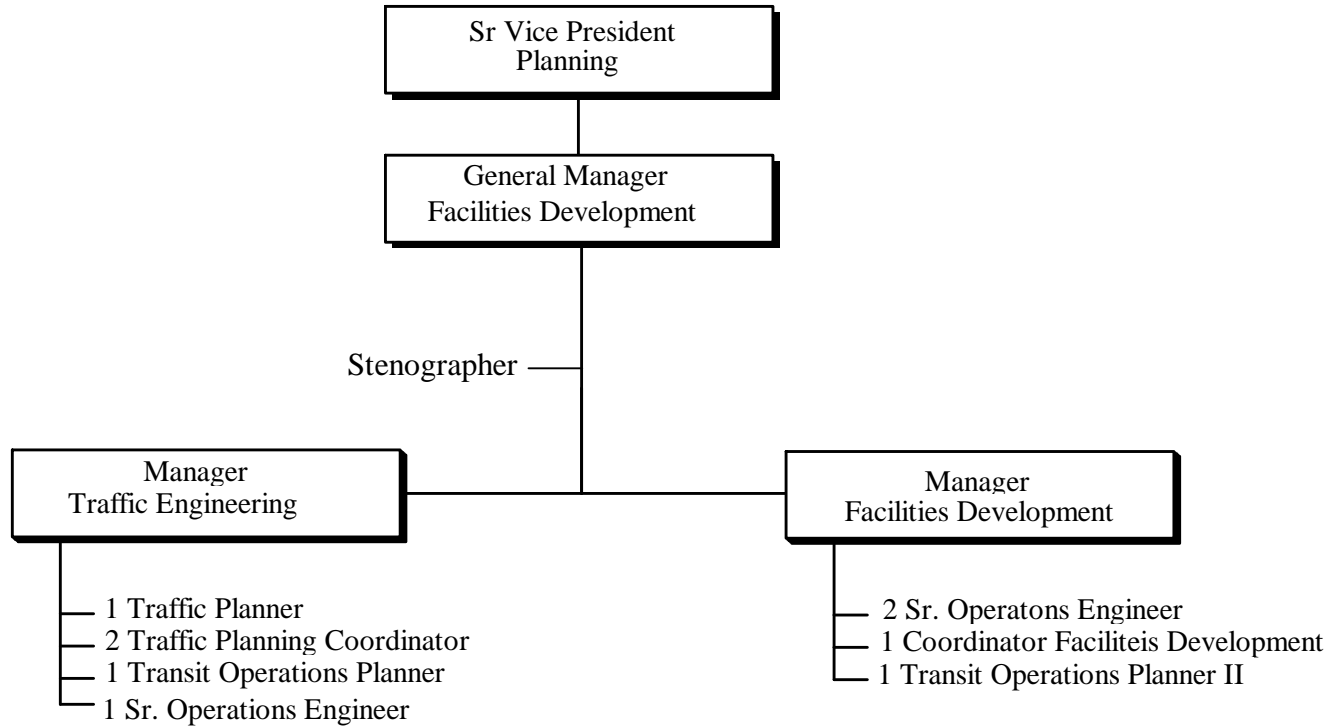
Sr Vice President
Planning

General Manager
Facilities Development

Stenographer

Manager
Traffic Engineering

1 Traffic Planner
2 Traffic Planning Coordinator
1 Transit Operations Planner
1 Sr. Operations Engineer

Manager
Facilities Development

2 Sr. Operatons Engineer
1 Coordinator Faciliteis Development
1 Transit Operations Planner II